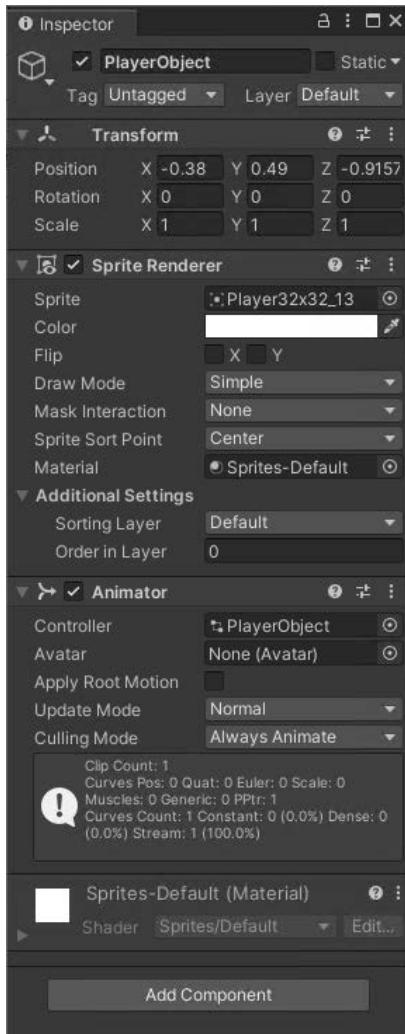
Inspector

PlayerObject
Static
Tag Untagged
Layer Default

Transform
Position X -0.38 Y 0.49 Z -0.9157
Rotation X 0 Y 0 Z 0
Scale X 1 Y 1 Z 1

Sprite Renderer
Sprite Player32x32_13
Color
Flip X Y
Draw Mode Simple
Mask Interaction None
Sprite Sort Point Center
Material Sprites-Default
Additional Settings
Sorting Layer Default
Order in Layer 0

Animator
Controller PlayerObject
Avatar None (Avatar)
Apply Root Motion
Update Mode Normal
Culling Mode Always Animate

Clip Count: 1
Curves Pos: 0 Quat: 0 Euler: 0 Scale: 0
Muscles: 0 Generic: 0 PPtr: 1
Curves Count: 1 Constant: 0 (0.0%) Dense: 0 (0.0%) Stream: 1 (100.0%)

Sprites-Default (Material)
Shader Sprites/Default
Edit...

Add Component